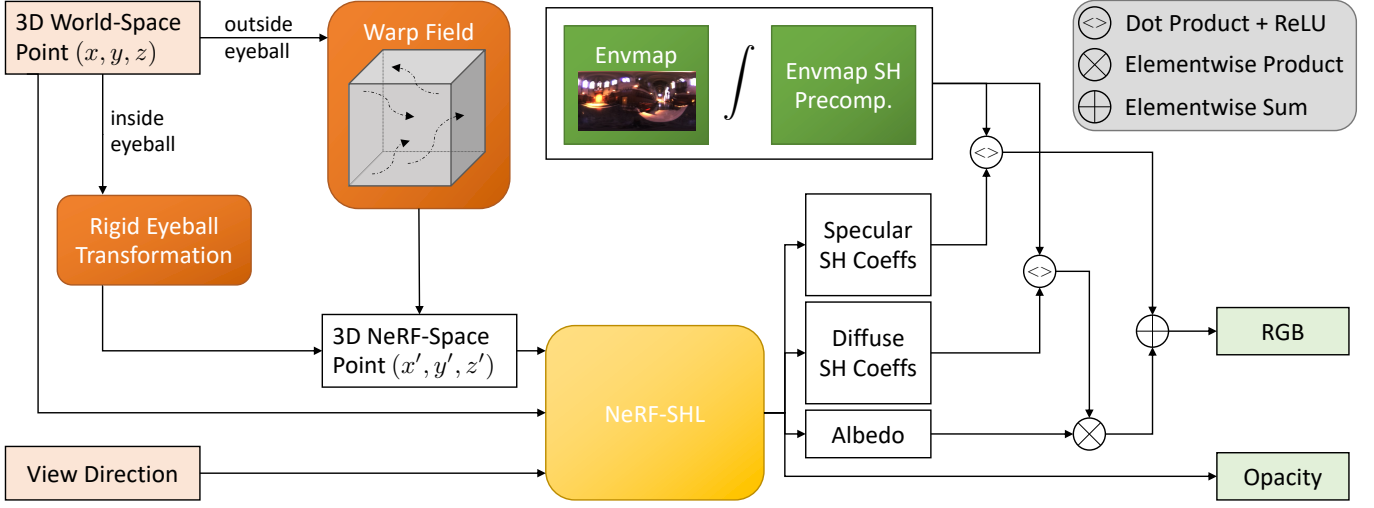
3D World-Space Point $(x, y, z)$

outside eyeball

inside eyeball

Warp Field

Rigid Eyeball Transformation

3D NeRF-Space Point $(x', y', z')$

Envmap

$\int$

Envmap SH Precomp.

<> Dot Product + ReLU

$\otimes$ Elementwise Product

$\oplus$ Elementwise Sum

<>

<>

Specular SH Coeffs

Diffuse SH Coeffs

Albedo

NeRF-SHL

View Direction

RGB

Opacity